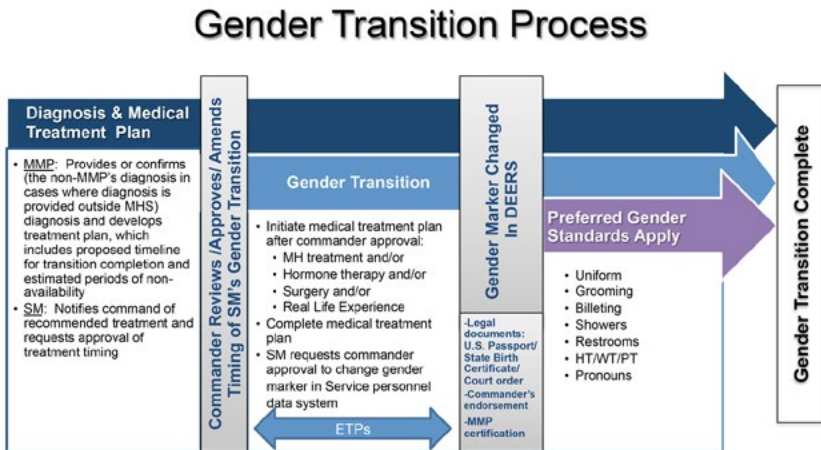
Gender Transition Process

Diagnosis & Medical Treatment Plan

- MMP: Provides or confirms (the non-MMP's diagnosis in cases where diagnosis is provided outside MHS) diagnosis and develops treatment plan, which includes proposed timeline for transition completion and estimated periods of non-availability
- SM: Notifies command of recommended treatment and requests approval of treatment timing

Commander Reviews /Approves/ Amends Timing of SM's Gender Transition

Gender Transition

- Initiate medical treatment plan after commander approval:
  - MH treatment and/or
  - Hormone therapy and/or
  - Surgery and/or
  - Real Life Experience
- Complete medical treatment plan
- SM requests commander approval to change gender marker in Service personnel data system

ETPs

Gender Marker Changed In DEERS

-Legal documents: U.S. Passport/ State Birth Certificate/ Court order
-Commander's endorsement
-MMP certification

Preferred Gender Standards Apply

- Uniform
- Grooming
- Billeting
- Showers
- Restrooms
- HT/WT/PT
- Pronouns

Gender Transition Complete